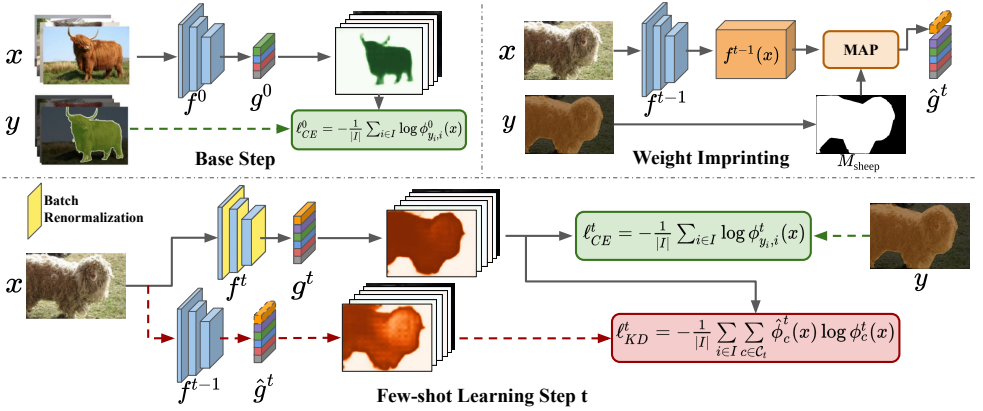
$x$

$y$

$f^0$

$g^0$

$\ell^0_{CE} = -\frac{1}{|I|}\sum_{i\in I}\log\phi^0_{y_i,i}(x)$

Base Step

$x$

$y$

$f^{t-1}$

$f^{t-1}(x)$

MAP

$\hat{g}^t$

$M_{\text{sheep}}$

Weight Imprinting

Batch Renormalization

$x$

$f^t$

$g^t$

$\ell^t_{CE} = -\frac{1}{|I|}\sum_{i\in I}\log\phi^t_{y_i,i}(x)$

$y$

$f^{t-1}$

$\hat{g}^t$

$\ell^t_{KD} = -\frac{1}{|I|}\sum_{i\in I}\sum_{c\in\mathcal{C}_t}\hat{\phi}^t_c(x)\log\phi^t_c(x)$

Few-shot Learning Step t